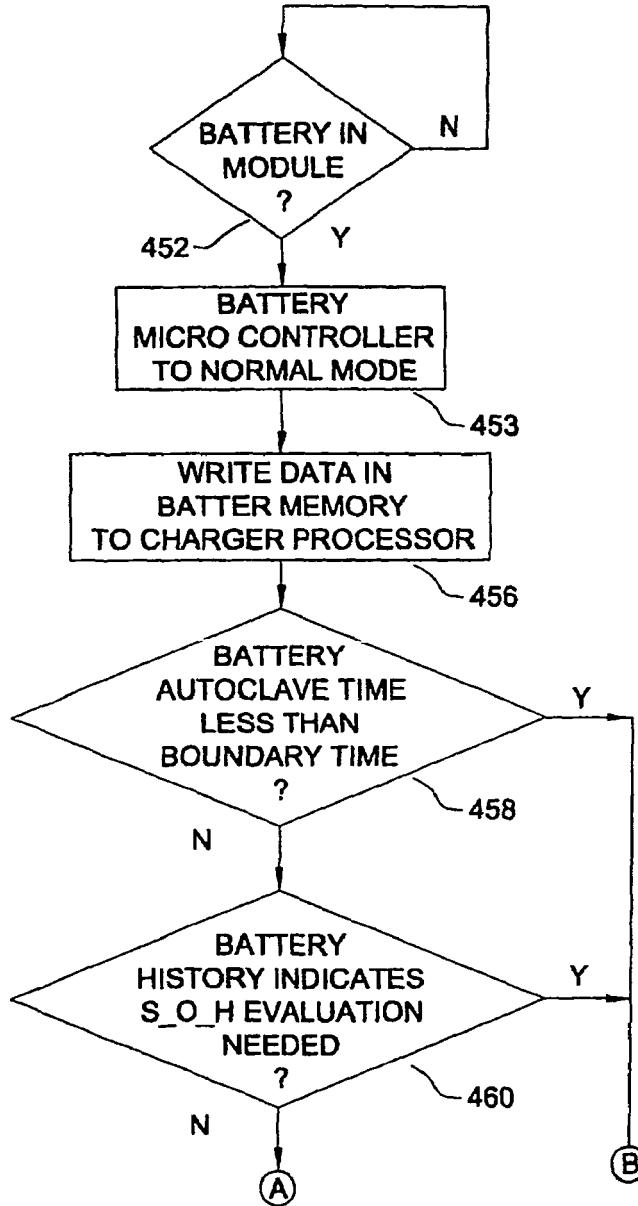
BATTERY IN MODULE ?

N

452

Y

BATTERY MICRO CONTROLLER TO NORMAL MODE

453

WRITE DATA IN BATTER MEMORY TO CHARGER PROCESSOR

456

BATTERY AUTOCLAVE TIME LESS THAN BOUNDARY TIME ?

Y

458

N

BATTERY HISTORY INDICATES S_O_H EVALUATION NEEDED ?

Y

460

N

A

B